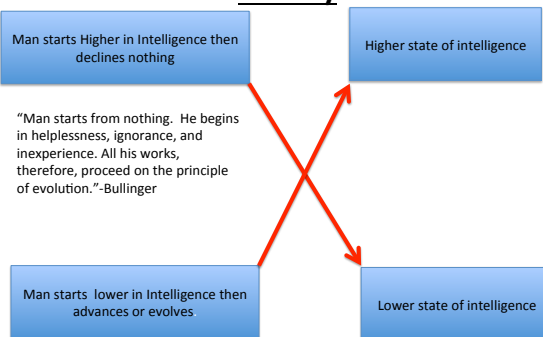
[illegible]

Man starts Higher in Intelligence then declines nothing

Higher state of intelligence

“Man starts from nothing. He begins in helplessness, ignorance, and inexperience. All his works, therefore, proceed on the principle of evolution.”-Bullinger

Man starts lower in Intelligence then advances or evolves

Lower state of intelligence